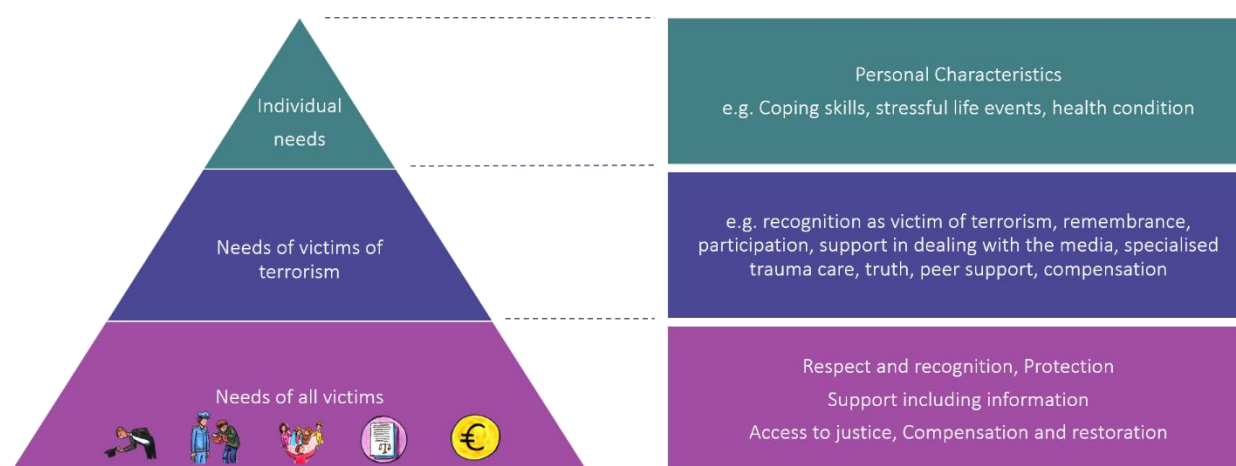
Individual needs

Personal Characteristics

e.g. Coping skills, stressful life events, health condition

Needs of victims of terrorism

e.g. recognition as victim of terrorism, remembrance, participation, support in dealing with the media, specialised trauma care, truth, peer support, compensation

Needs of all victims

€

Respect and recognition, Protection

Support including information

Access to justice, Compensation and restoration